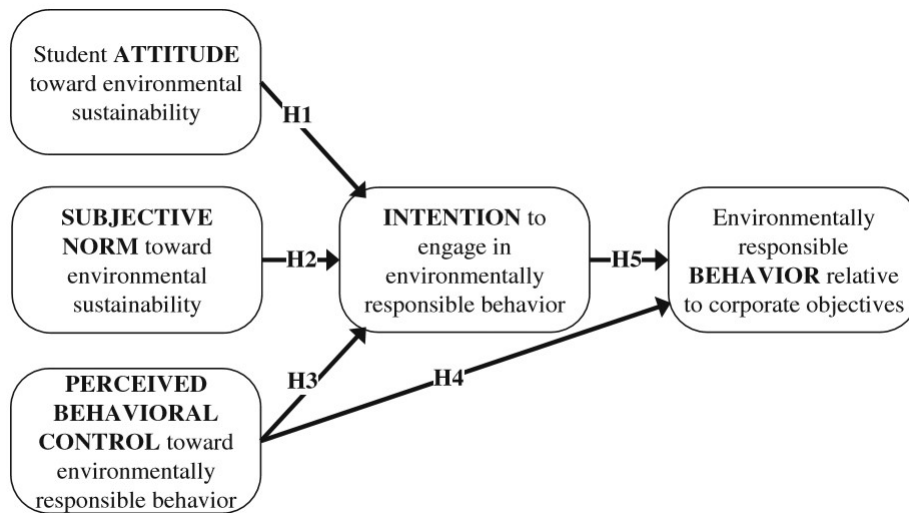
Student ATTITUDE toward environmental sustainability

H1

SUBJECTIVE NORM toward environmental sustainability

H2

INTENTION to engage in environmentally responsible behavior

H5

Environmentally responsible BEHAVIOR relative to corporate objectives

H3

H4

PERCEIVED BEHAVIORAL CONTROL toward environmentally responsible behavior